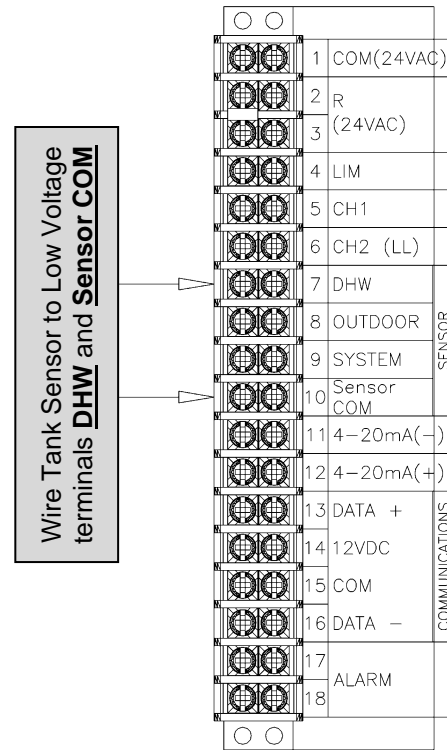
Wire Tank Sensor to Low Voltage terminals **DHW** and **Sensor COM**

1 COM(24VAC)
2 R
3 (24VAC)
4 LIM
5 CH1
6 CH2 (LL)
7 DHW
8 OUTDOOR
9 SYSTEM
10 Sensor COM
SENSOR
11 4–20mA(–)
12 4–20mA(+)
13 DATA +
14 12VDC
15 COM
16 DATA –
COMMUNICATIONS
17
18
ALARM